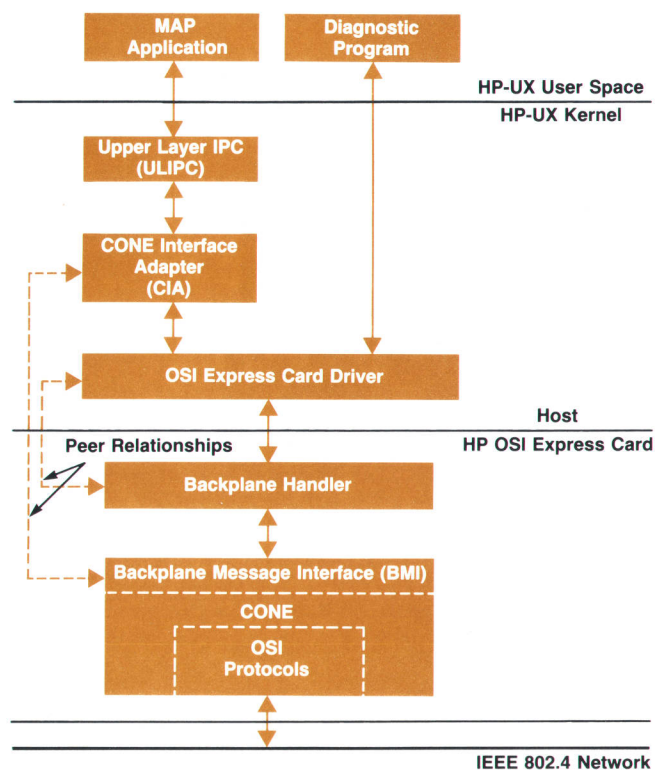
MAP Application

Diagnostic Program

HP-UX User Space

HP-UX Kernel

Upper Layer IPC (ULIPC)

CONE Interface Adapter (CIA)

OSI Express Card Driver

Host

HP OSI Express Card

Peer Relationships

Backplane Handler

Backplane Message Interface (BMI)

CONE

OSI Protocols

IEEE 802.4 Network